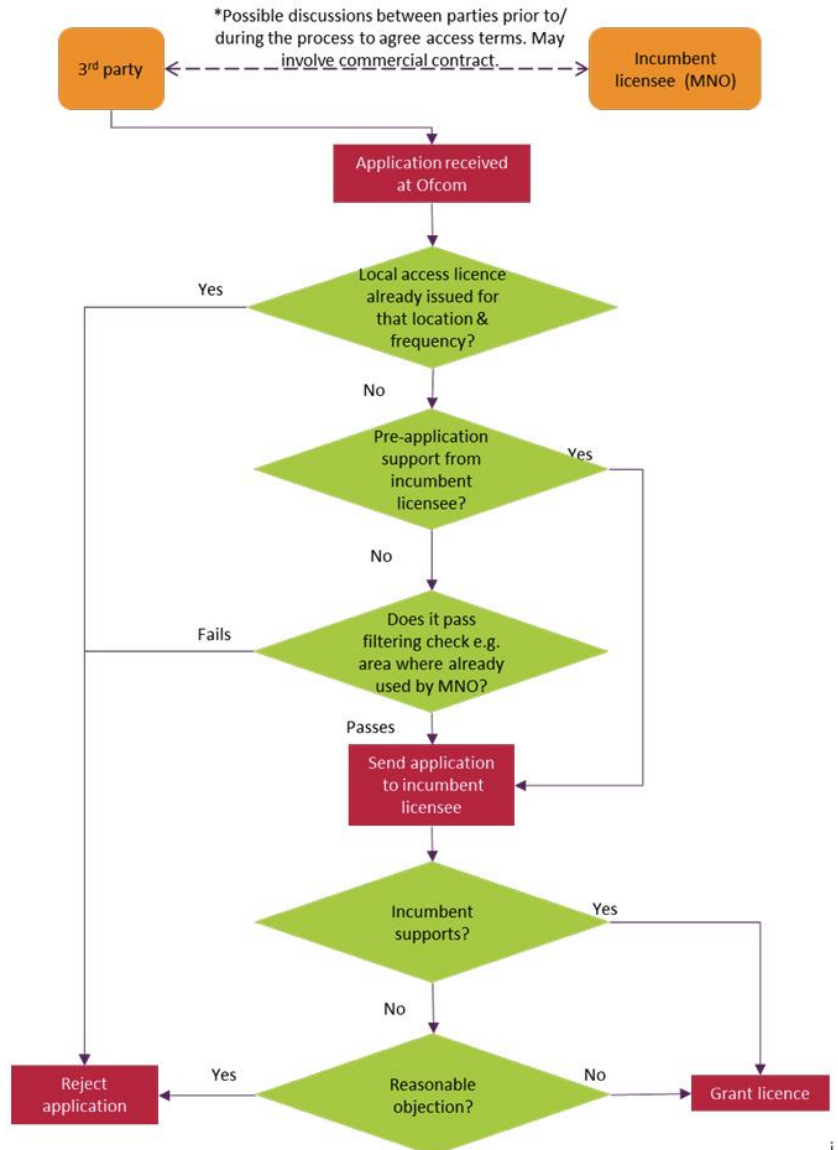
*Possible discussions between parties prior to/ during the process to agree access terms. May involve commercial contract.

$3^{rd}$ party

Incumbent licensee (MNO)

Application received at Ofcom

Local access licence already issued for that location & frequency?

Yes

No

Pre-application support from incumbent licensee?

Yes

No

Does it pass filtering check e.g. area where already used by MNO?

Fails

Passes

Send application to incumbent licensee

Incumbent supports?

Yes

No

Reasonable objection?

Yes

No

Reject application

Grant licence